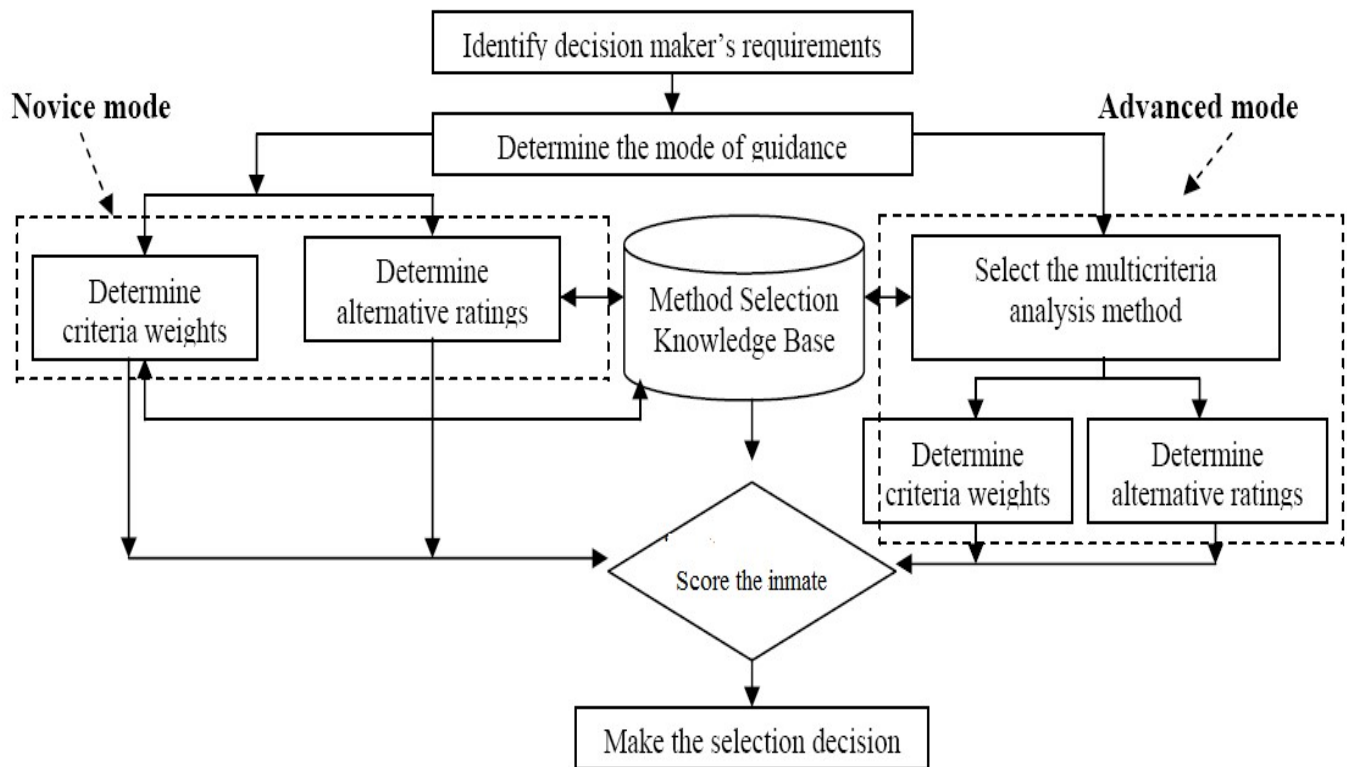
Identify decision maker's requirements

Novice mode

Advanced mode

Determine the mode of guidance

Determine criteria weights

Determine alternative ratings

Method Selection Knowledge Base

Select the multicriteria analysis method

Determine criteria weights

Determine alternative ratings

Score the inmate

Make the selection decision